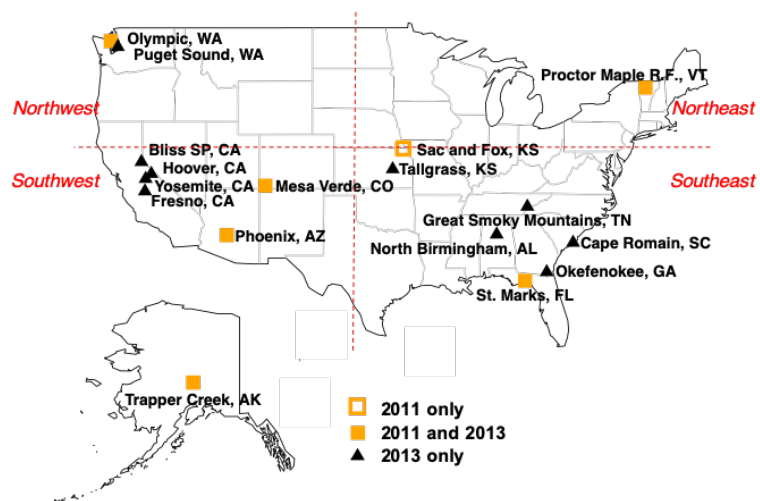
Olympic, WA
Puget Sound, WA

Proctor Maple R.F., VT

Northwest

Northeast

Bliss SP, CA
Hoover, CA
Yosemite, CA
Fresno, CA

Southwest

Mesa Verde, CO

Sac and Fox, KS
Tallgrass, KS

Southeast

Great Smoky Mountains, TN

Phoenix, AZ

North Birmingham, AL

Cape Romain, SC

Okefenokee, GA

St. Marks, FL

Trapper Creek, AK

2011 only
2011 and 2013
2013 only